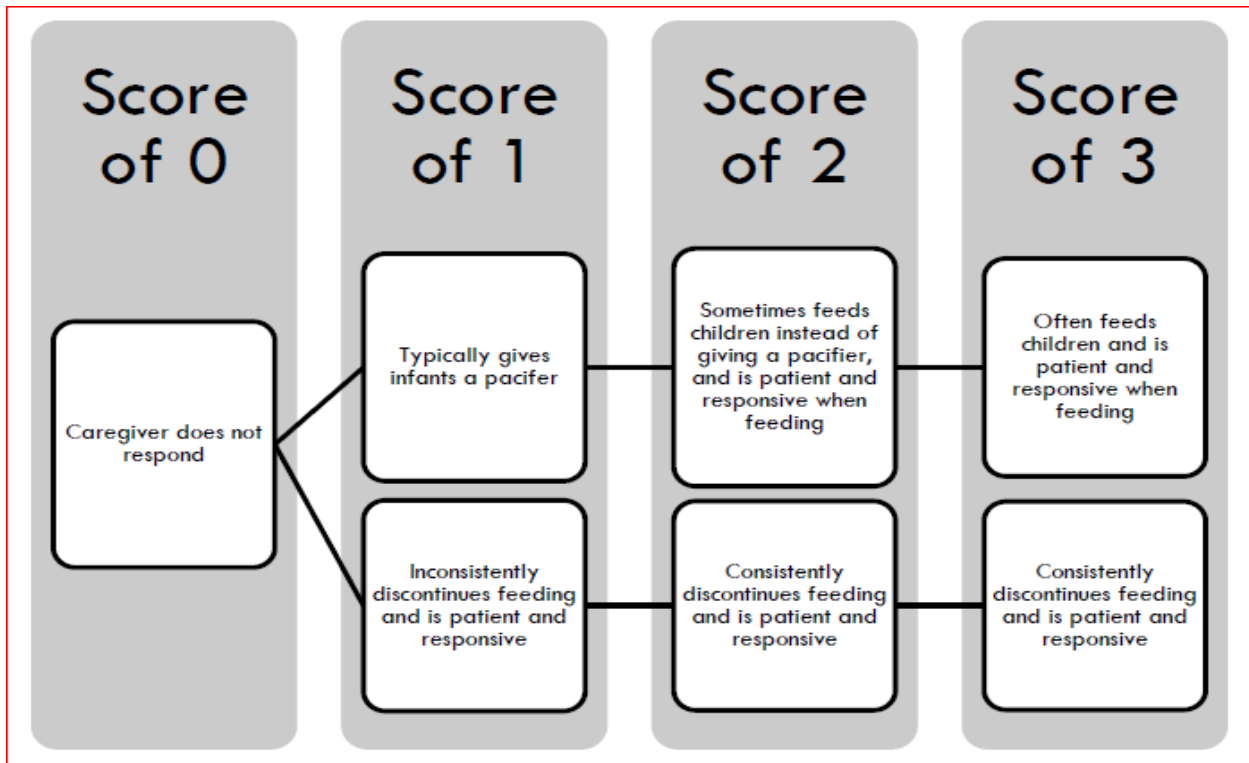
Score of 0

Caregiver does not respond

Score of 1

Typically gives infants a pacifer

Inconsistently discontinues feeding and is patient and responsive

Score of 2

Sometimes feeds children instead of giving a pacifier, and is patient and responsive when feeding

Consistently discontinues feeding and is patient and responsive

Score of 3

Often feeds children and is patient and responsive when feeding

Consistently discontinues feeding and is patient and responsive